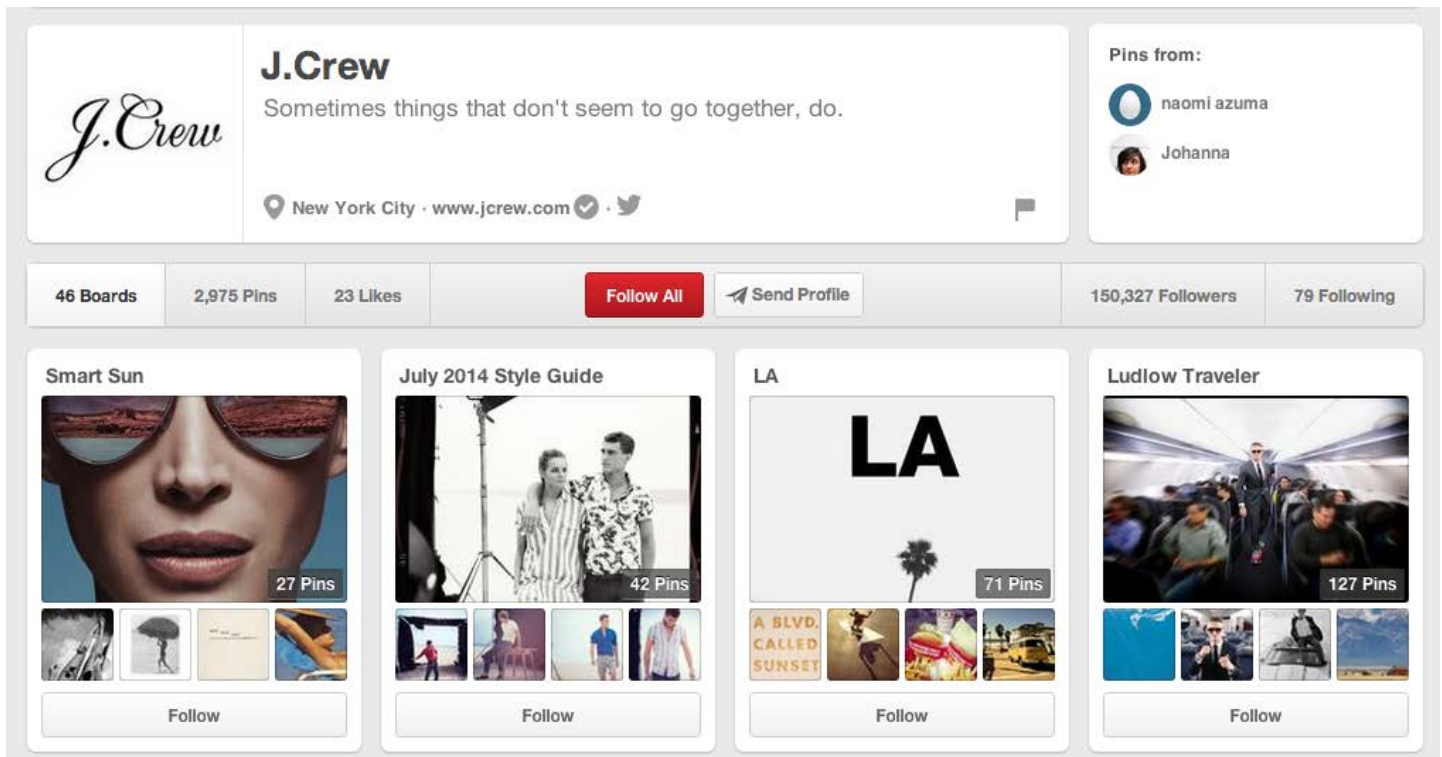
J.Crew

J.Crew

Sometimes things that don't seem to go together, do.

New York City · www.jcrew.com ·

Pins from:

naomi azuma

Johanna

46 Boards

2,975 Pins

23 Likes

Follow All

Send Profile

150,327 Followers

79 Following

Smart Sun

27 Pins

Follow

July 2014 Style Guide

42 Pins

Follow

LA

LA

71 Pins

A BLVD. CALLED SUNSET

Follow

Ludlow Traveler

127 Pins

Follow